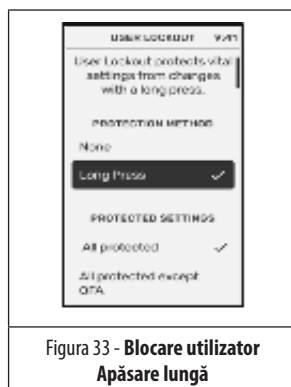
USER LOCKOUT 9:41

User Lockout protects vital settings from changes with a long press.

PROTECTION METHOD

None

Long Press ✓

PROTECTED SETTINGS

All protected ✓

All protected except QFA

Figura 33 - **Blocare utilizator Apăsare lungă**